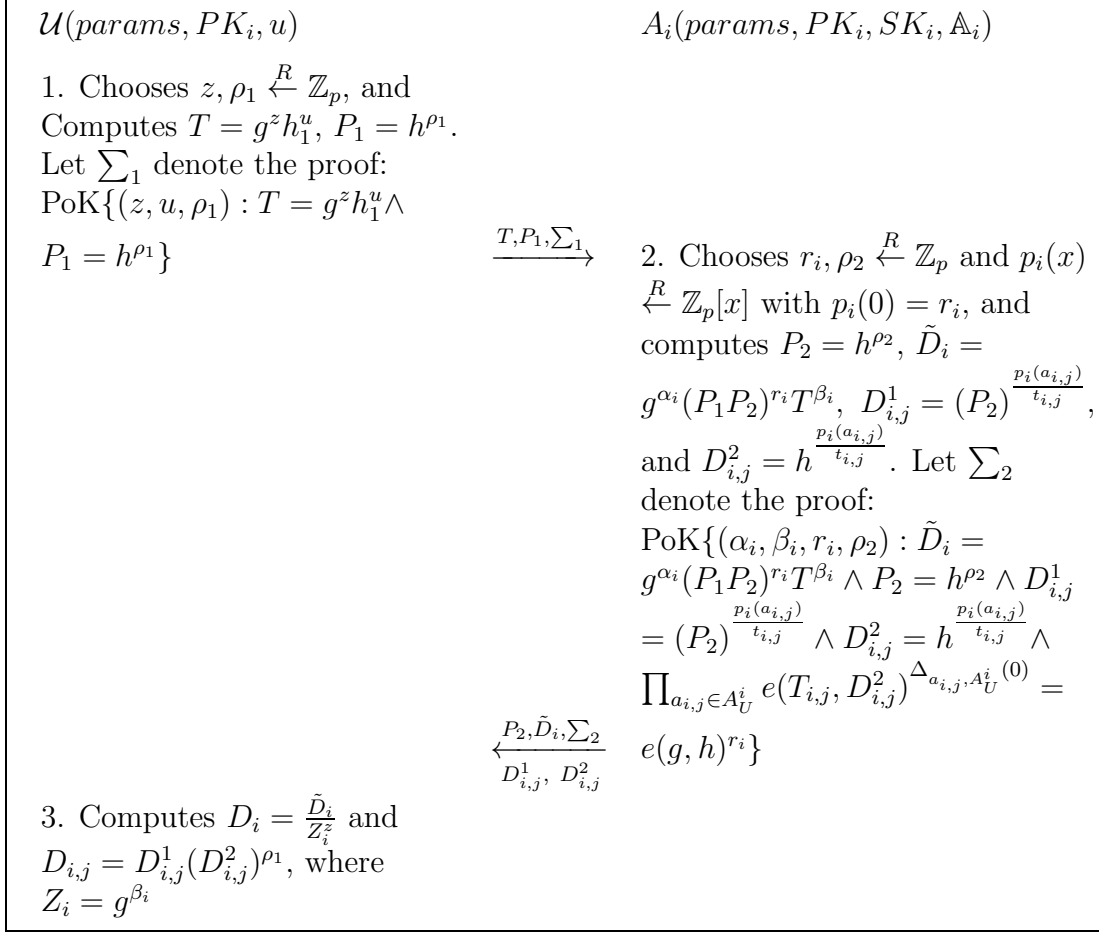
$\mathcal{U}(params, PK_i, u)$

$A_i(params, PK_i, SK_i, \mathbb{A}_i)$

1. Chooses $z, \rho_1 \xleftarrow{R} \mathbb{Z}_p$, and Computes $T = g^z h_1^u$, $P_1 = h^{\rho_1}$. Let $\sum_1$ denote the proof: PoK$\{(z, u, \rho_1) : T = g^z h_1^u \wedge P_1 = h^{\rho_1}\}$

$\xrightarrow{T, P_1, \sum_1}$

2. Chooses $r_i, \rho_2 \xleftarrow{R} \mathbb{Z}_p$ and $p_i(x) \xleftarrow{R} \mathbb{Z}_p[x]$ with $p_i(0) = r_i$, and computes $P_2 = h^{\rho_2}$, $\tilde{D}_i = g^{\alpha_i}(P_1P_2)^{r_i}T^{\beta_i}$, $D_{i,j}^1 = (P_2)^{\frac{p_i(a_{i,j})}{t_{i,j}}}$, and $D_{i,j}^2 = h^{\frac{p_i(a_{i,j})}{t_{i,j}}}$. Let $\sum_2$ denote the proof: PoK$\{(\alpha_i, \beta_i, r_i, \rho_2) : \tilde{D}_i = g^{\alpha_i}(P_1P_2)^{r_i}T^{\beta_i} \wedge P_2 = h^{\rho_2} \wedge D_{i,j}^1 = (P_2)^{\frac{p_i(a_{i,j})}{t_{i,j}}} \wedge D_{i,j}^2 = h^{\frac{p_i(a_{i,j})}{t_{i,j}}} \wedge \prod_{a_{i,j} \in A_U^i} e(T_{i,j}, D_{i,j}^2)^{\Delta_{a_{i,j}, A_U^i}(0)} = e(g, h)^{r_i}\}$

$\xleftarrow[D_{i,j}^1,\ D_{i,j}^2]{P_2, \tilde{D}_i, \sum_2}$

3. Computes $D_i = \frac{\tilde{D}_i}{Z_i^z}$ and $D_{i,j} = D_{i,j}^1(D_{i,j}^2)^{\rho_1}$, where $Z_i = g^{\beta_i}$